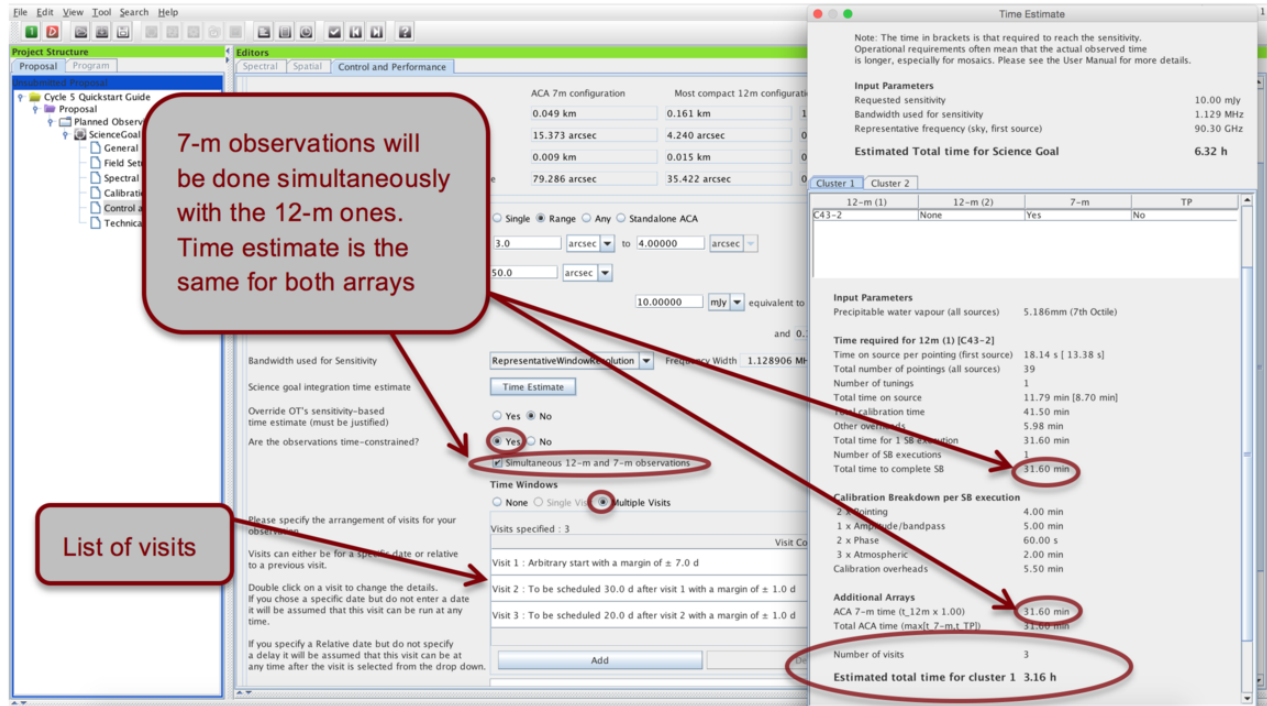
File Edit View Tool Search Help

Project Structure
Proposal Program
Unsubmitted Proposal
Cycle 5 Quickstart Guide
Proposal
Planned Observ
ScienceGoal
General
Field Set
Spectral
Calibrati
Control a
Technica

Editors
Spectral Spatial Control and Performance

ACA 7m configuration Most compact 12m configurati
0.049 km 0.161 km
15.373 arcsec 4.240 arcsec
0.009 km 0.015 km
e 79.286 arcsec 35.422 arcsec

Single Range Any Standalone ACA
3.0 arcsec to 4.00000 arcsec
50.0 arcsec
10.00000 mJy equivalent to
and 0.

Bandwidth used for Sensitivity RepresentativeWindowResolution Frequency Width 1.128906 MH
Science goal integration time estimate Time Estimate
Override OT's sensitivity-based time estimate (must be justified) Yes No
Are the observations time-constrained? Yes No
Simultaneous 12-m and 7-m observations
Time Windows
None Single Visit Multiple Visits
Please specify the arrangement of visits for your observation.
Visits specified : 3
Visits can either be for a specific date or relative to a previous visit.
Visit Co
Visit 1 : Arbitrary start with a margin of ± 7.0 d
Double click on a visit to change the details. If you chose a specific date but do not enter a date it will be assumed that this visit can be run at any time.
Visit 2 : To be scheduled 30.0 d after visit 1 with a margin of ± 1.0 d
Visit 3 : To be scheduled 20.0 d after visit 2 with a margin of ± 1.0 d
If you specify a Relative date but do not specify a delay it will be assumed that this visit can be at any time after the visit is selected from the drop down.
Add

7-m observations will be done simultaneously with the 12-m ones. Time estimate is the same for both arrays

List of visits

Time Estimate
Note: The time in brackets is that required to reach the sensitivity. Operational requirements often mean that the actual observed time is longer, especially for mosaics. Please see the User Manual for more details.

Input Parameters
Requested sensitivity 10.00 mJy
Bandwidth used for sensitivity 1.129 MHz
Representative frequency (sky, first source) 90.30 GHz
Estimated Total time for Science Goal 6.32 h

Cluster 1 Cluster 2

| 12-m (1) | 12-m (2) | 7-m | TP |
|---|---|---|---|
| C43-2 | None | Yes | No |

Input Parameters
Precipitable water vapour (all sources) 5.186mm (7th Octile)

Time required for 12m (1) [C43-2]
Time on source per pointing (first source) 18.14 s [ 13.38 s]
Total number of pointings (all sources) 39
Number of tunings 1
Time on source 11.79 min [8.70 min]
Total calibration time 41.50 min
Other overheads 5.98 min
Total time for 1 SB execution 31.60 min
Number of SB executions 1
Total time to complete SB 31.60 min

Calibration Breakdown per SB execution
2 x Pointing 4.00 min
1 x Amplitude/bandpass 5.00 min
2 x Phase 60.00 s
3 x Atmospheric 2.00 min
Calibration overheads 5.50 min

Additional Arrays
ACA 7-m time (t_12m x 1.00) 31.60 min
Total ACA time (max[t_7-m,t_TP]) 31.60 min

Number of visits 3
Estimated total time for cluster 1 3.16 h